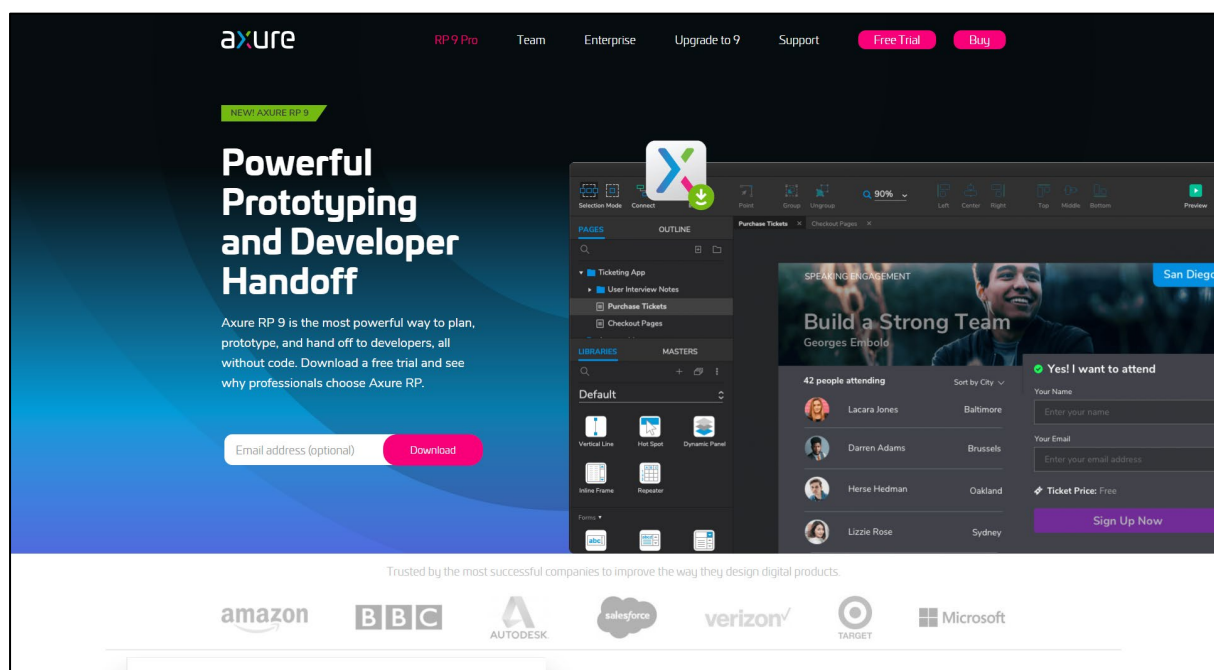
axure

RP 9 Pro Team Enterprise Upgrade to 9 Support Free Trial Buy

NEW! AXURE RP 9

Powerful Prototyping and Developer Handoff

Axure RP 9 is the most powerful way to plan, prototype, and hand off to developers, all without code. Download a free trial and see why professionals choose Axure RP.

Email address (optional) Download

Selection Mode Connect Point Group Ungroup 90% Left Center Right Top Middle Bottom Preview

PAGES OUTLINE

Ticketing App
User Interview Notes
Purchase Tickets
Checkout Pages

LIBRARIES MASTERS

Default

Vertical Line Hot Spot Dynamic Panel
Inline Frame Repeater

Forms

Purchase Tickets Checkout Pages

SPEAKING ENGAGEMENT
Build a Strong Team
Georges Embolo

San Diego

42 people attending Sort by City

Lacara Jones Baltimore
Darren Adams Brussels
Herse Hedman Oakland
Lizzie Rose Sydney

Yes! I want to attend
Your Name
Enter your name
Your Email
Enter your email address
Ticket Price: Free
Sign Up Now

Trusted by the most successful companies to improve the way they design digital products.

amazon BBC AUTODESK. salesforce verizon TARGET Microsoft